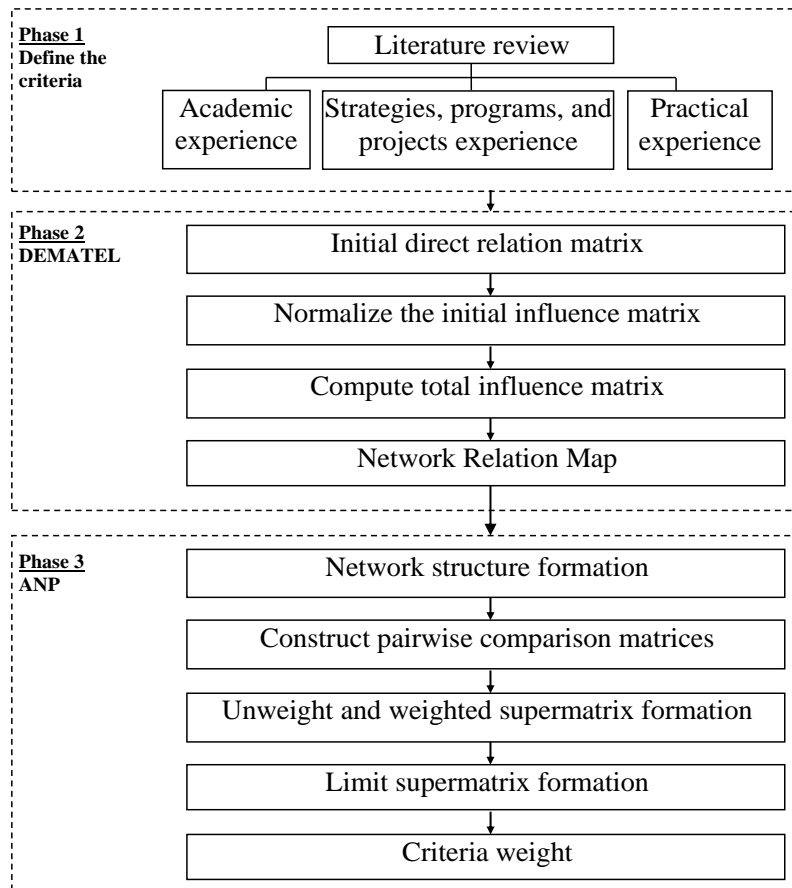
Phase 1
Define the criteria

Literature review

Academic experience

Strategies, programs, and projects experience

Practical experience

Phase 2
DEMATEL

Initial direct relation matrix

Normalize the initial influence matrix

Compute total influence matrix

Network Relation Map

Phase 3
ANP

Network structure formation

Construct pairwise comparison matrices

Unweight and weighted supermatrix formation

Limit supermatrix formation

Criteria weight